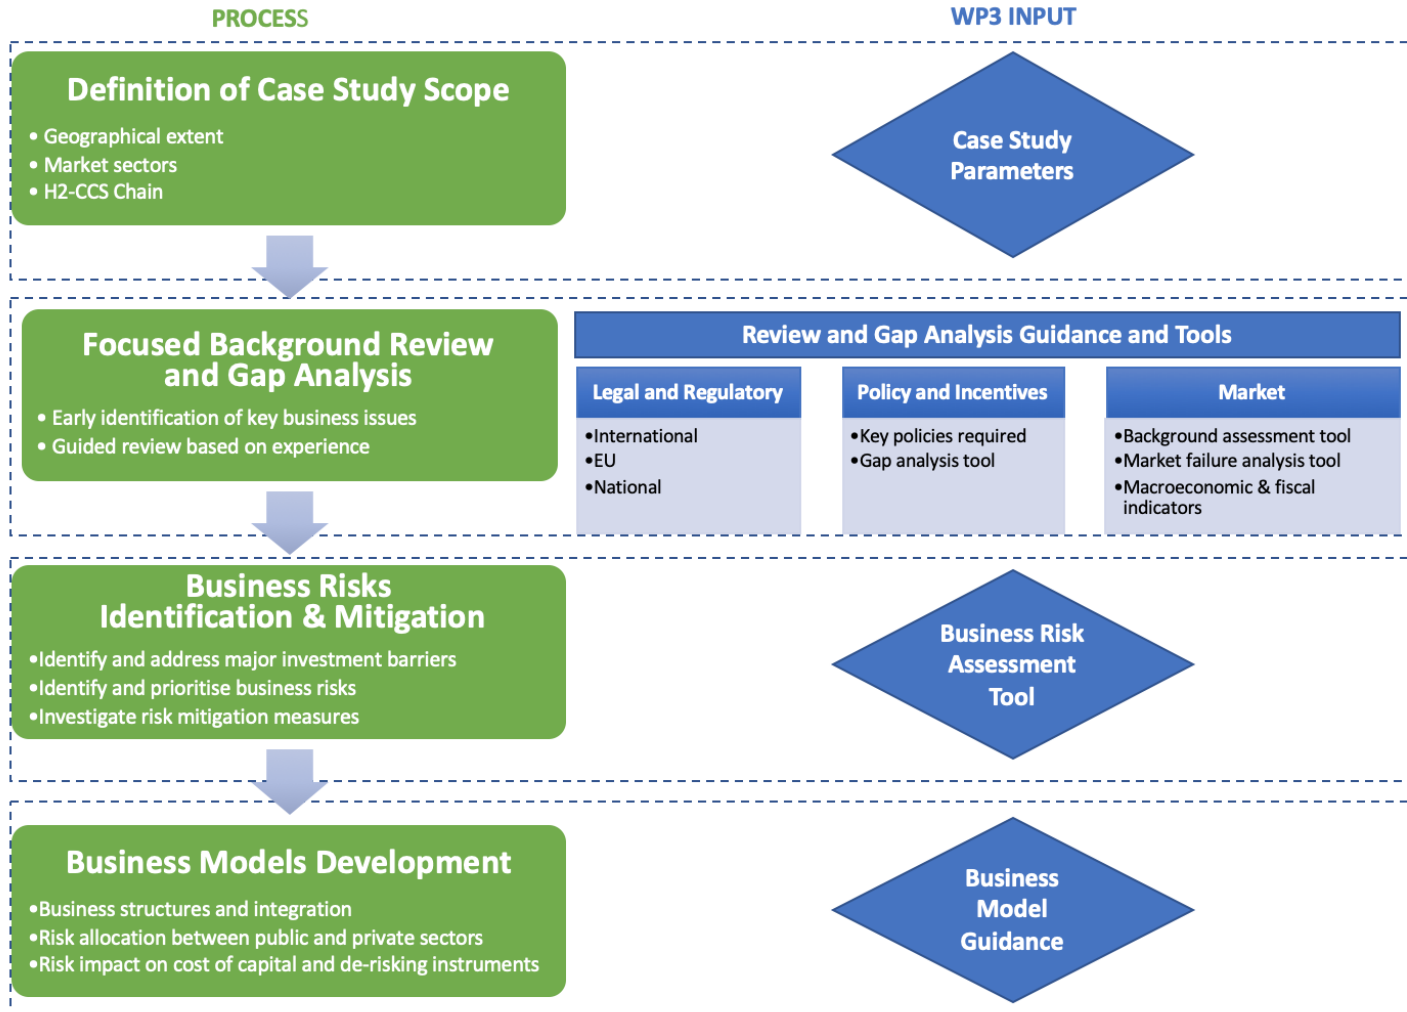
PROCESS

WP3 INPUT

Definition of Case Study Scope

• Geographical extent
• Market sectors
• H2-CCS Chain

Case Study Parameters

Focused Background Review and Gap Analysis

• Early identification of key business issues
• Guided review based on experience

Review and Gap Analysis Guidance and Tools

Legal and Regulatory

•International
•EU
•National

Policy and Incentives

•Key policies required
•Gap analysis tool

Market

•Background assessment tool
•Market failure analysis tool
•Macroeconomic & fiscal indicators

Business Risks Identification & Mitigation

•Identify and address major investment barriers
•Identify and prioritise business risks
•Investigate risk mitigation measures

Business Risk Assessment Tool

Business Models Development

•Business structures and integration
•Risk allocation between public and private sectors
•Risk impact on cost of capital and de-risking instruments

Business Model Guidance